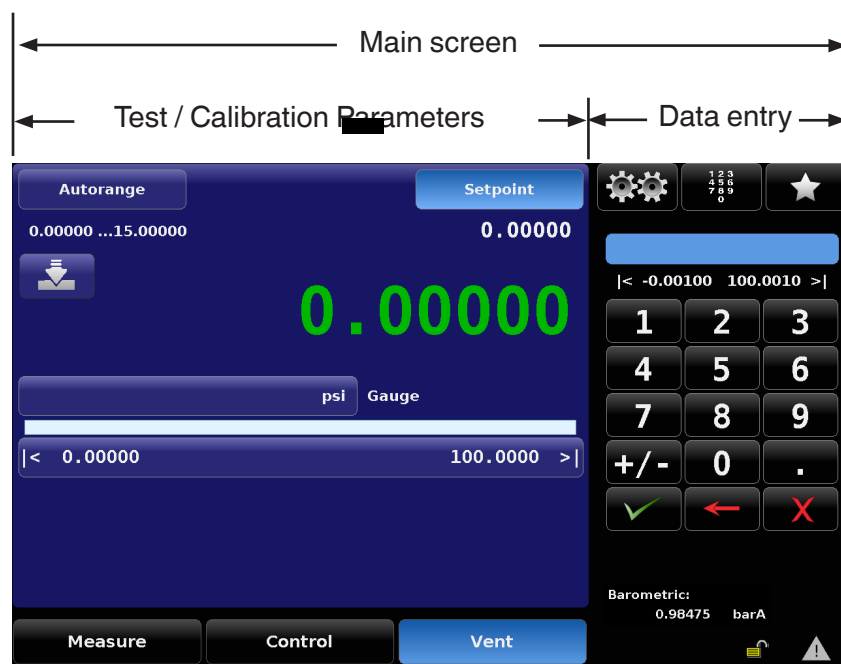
Main screen

Test / Calibration P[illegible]ameters

Data entry

Autorange

Setpoint

0.00000 ...15.00000

0.00000

0.00000

psi

Gauge

|< 0.00000

100.0000 >|

Measure

Control

Vent

1 2 3
4 5 6
7 8 9
0

|< -0.00100 100.0010 >|

1
2
3
4
5
6
7
8
9
+/-
0
.

Barometric:
0.98475 barA